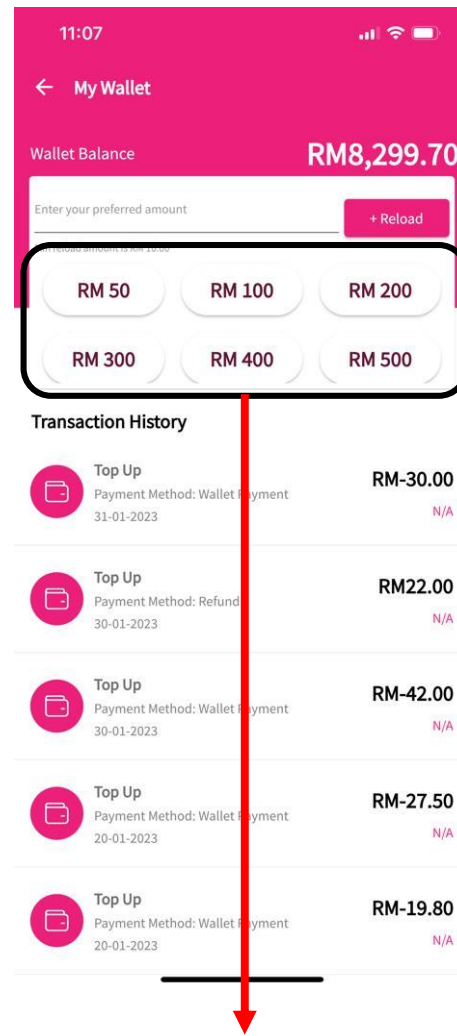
11:07

My Wallet

Wallet Balance

RM8,299.70

Enter your preferred amount

+ Reload

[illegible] reload amount is RM 10.00

RM 50

RM 100

RM 200

RM 300

RM 400

RM 500

Transaction History

Top Up
Payment Method: Wallet Payment
31-01-2023

RM-30.00
N/A

Top Up
Payment Method: Refund
30-01-2023

RM22.00
N/A

Top Up
Payment Method: Wallet Payment
30-01-2023

RM-42.00
N/A

Top Up
Payment Method: Wallet Payment
20-01-2023

RM-27.50
N/A

Top Up
Payment Method: Wallet Payment
20-01-2023

RM-19.80
N/A